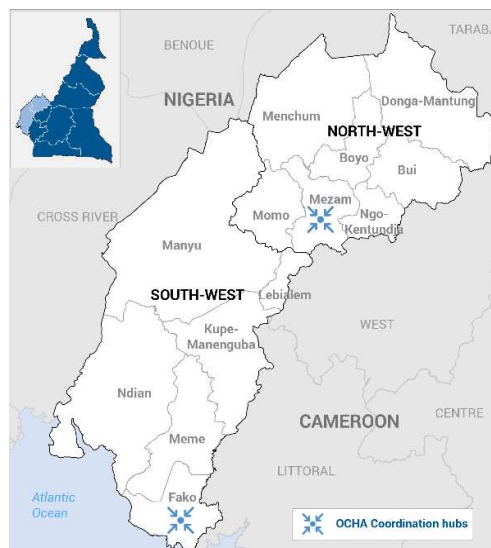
BENOUE
TARABA
NIGERIA
Menchum
Donga-Mantung
NORTH-WEST
Boyo
Bui
Mezam
Momo
Ngo-Kentunjia
CROSS RIVER
Manyu
SOUTH-WEST
Lebialem
WEST
Kupe-Manenguba
Ndian
CAMEROON
CENTRE
Meme
LITTORAL
Atlantic Ocean
Fako
OCHA Coordination hubs